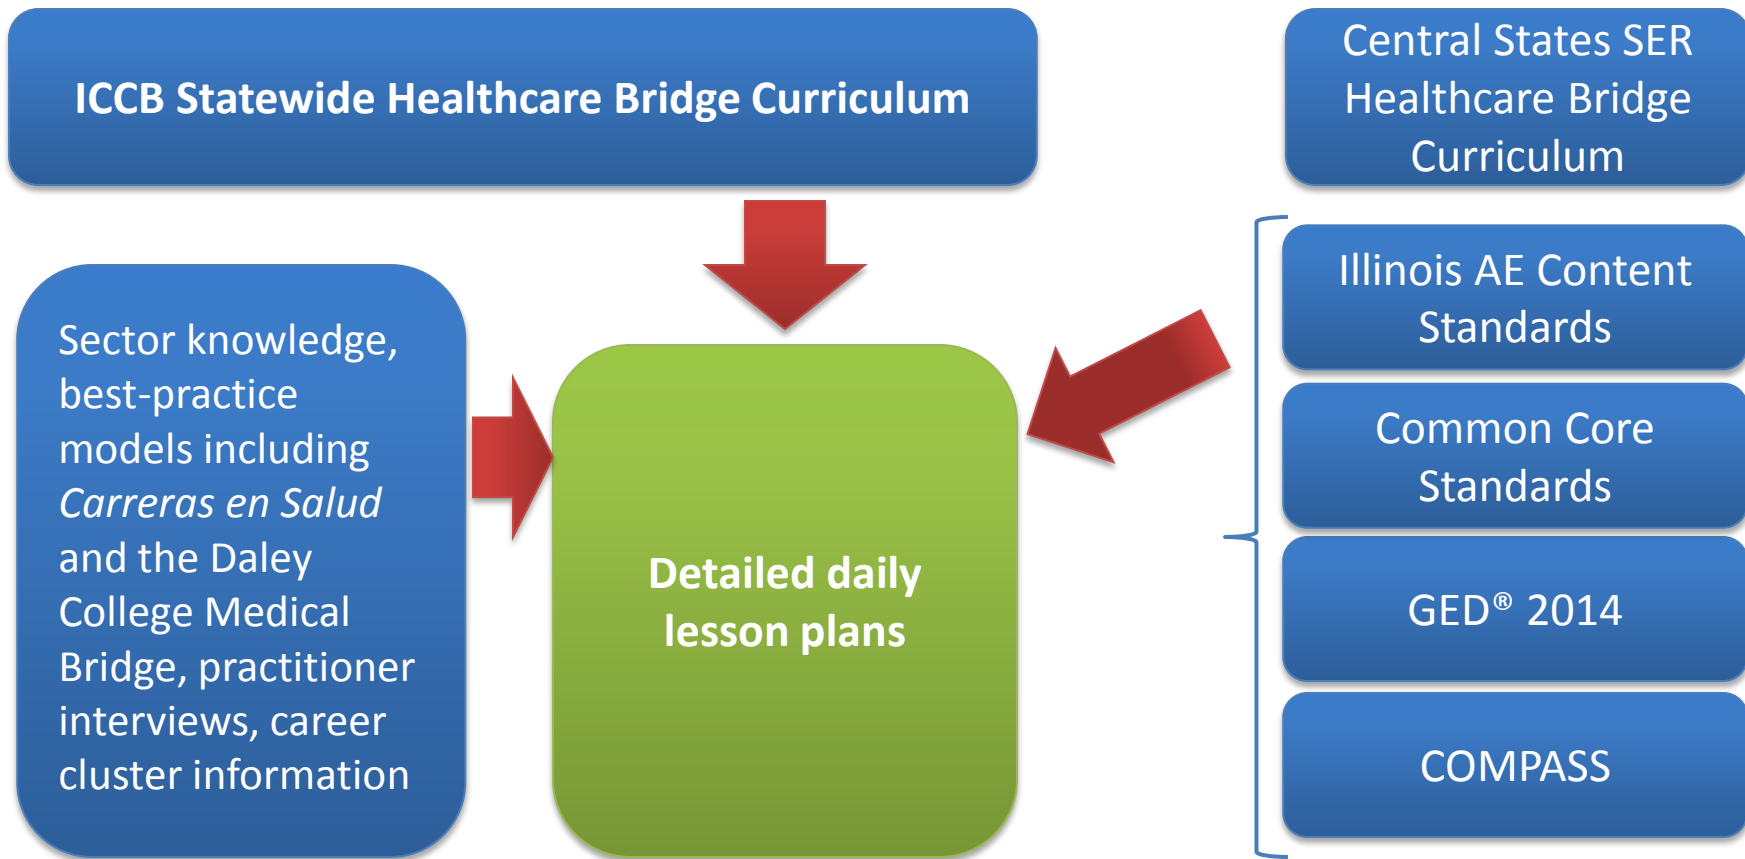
ICCB Statewide Healthcare Bridge Curriculum

Central States SER Healthcare Bridge Curriculum

Sector knowledge, best-practice models including *Carreras en Salud* and the Daley College Medical Bridge, practitioner interviews, career cluster information

Detailed daily lesson plans

Illinois AE Content Standards

Common Core Standards

GED® 2014

COMPASS